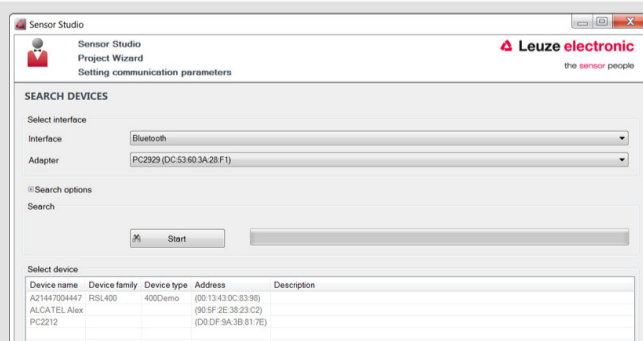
Sensor Studio

Sensor Studio
Project Wizard
Setting communication parameters

Leuze electronic
the sensor people

SEARCH DEVICES

Select interface

Interface Bluetooth

Adapter PC2929 (DC:53:60:3A:28:F1)

⊞Search options

Search

Start

Select device

| Device name | Device family | Device type | Address | Description |
|---|---|---|---|---|
| A21447004447 | RSL400 | 400Demo | (00:13:43:0C:83:98) | |
| ALCATEL Alex | | | (90:5F:2E:38:23:C2) | |
| PC2212 | | | (D0:DF:9A:3B:81:7E) | |